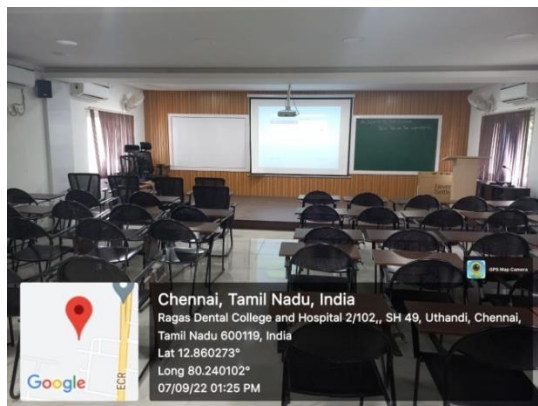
GPS Map Camera

Chennai, Tamil Nadu, India

Ragas Dental College and Hospital 2/102,, SH 49, Uthandi, Chennai, Tamil Nadu 600119, India

Lat 12.860273°

Long 80.240102°

07/09/22 01:25 PM

ECR

Google